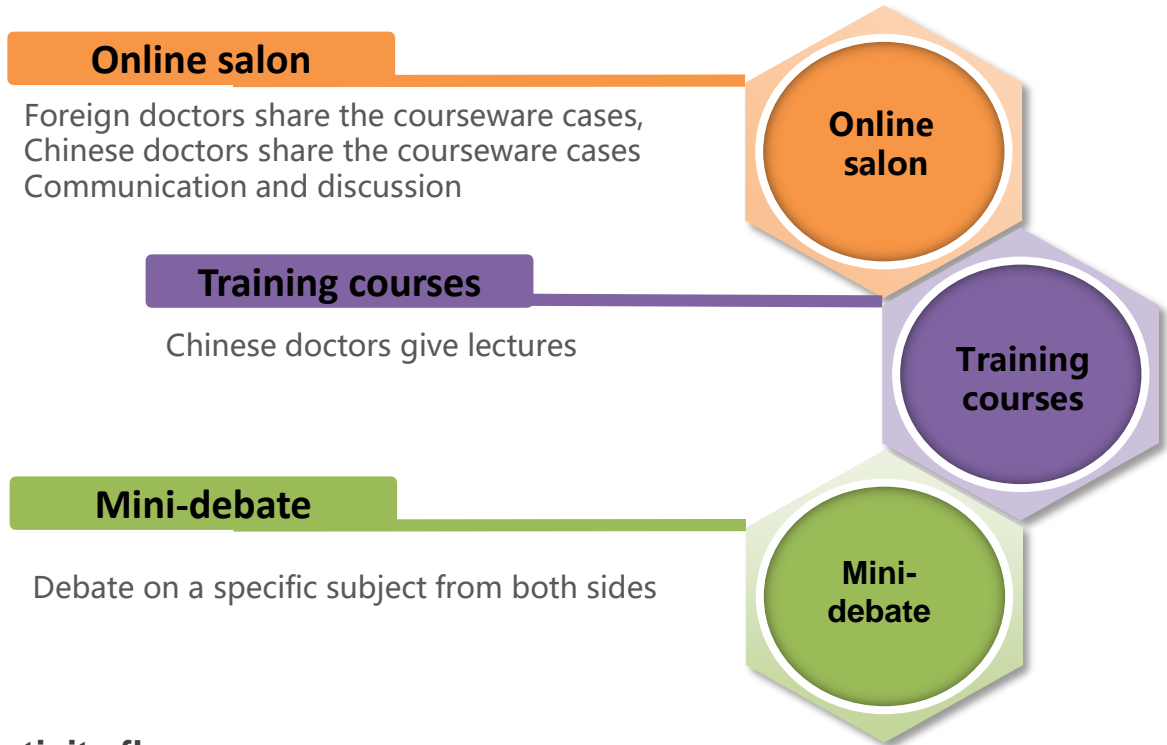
Online salon

Foreign doctors share the courseware cases,
Chinese doctors share the courseware cases
Communication and discussion

Online salon

Training courses

Chinese doctors give lectures

Training courses

Mini-debate

Debate on a specific subject from both sides

Mini-debate

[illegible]